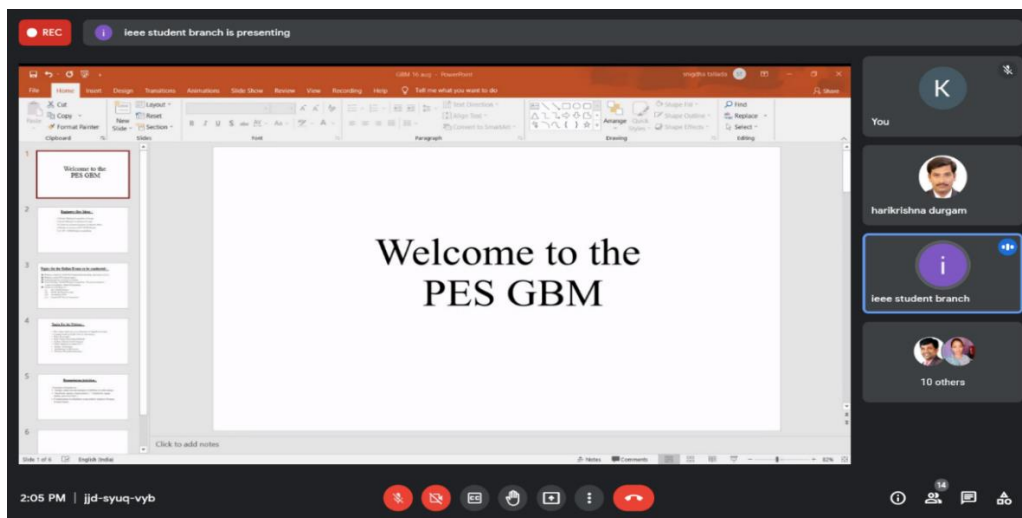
REC

i ieee student branch is presenting

GBM 16 aug - PowerPoint

File Home Insert Design Transitions Animations Slide Show Review View Recording Help Tell me what you want to do

Share

Cut Copy Format Painter

Clipboard

New Slide

Layout Reset Section

Slides

Font

Paragraph

Text Direction Align Text Convert to SmartArt

Arrange Quick Styles

Shape Fill Shape Outline Shape Effects

Drawing

Find Replace Select

Editing

1

Welcome to the PES GBM

2

3

4

5

6

Welcome to the
PES GBM

Click to add notes

Slide 1 of 6 English (India)

Notes Comments

82%

K

You

harikrishna durgam

i

ieee student branch

10 others

2:05 PM | jjd-syuq-vyb

14